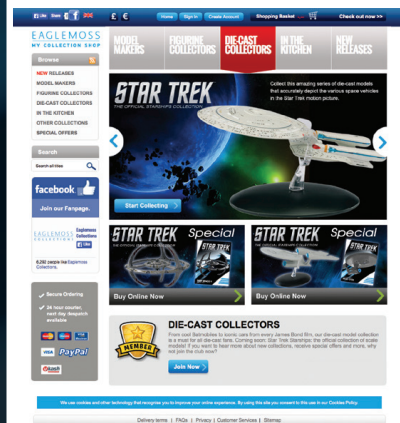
Like Share f £ € Home Sign in Create Account Shopping Basket Check out now >>

EAGLEMOSS MY COLLECTION SHOP

MODEL MAKERS
FIGURINE COLLECTORS
DIE-CAST COLLECTORS
IN THE KITCHEN
NEW RELEASES

Browse
NEW RELEASES
MODEL MAKERS
FIGURINE COLLECTORS
DIE-CAST COLLECTORS
IN THE KITCHEN
OTHER COLLECTIONS
SPECIAL OFFERS

Search
Search all titles

facebook
Join our Fanpage.

EAGLEMOSS COLLECTIONS Eaglemoss Collections Like

6,260 people like Eaglemoss Collections.

Secure Ordering
24 hour courier next day despatch available
VISA PayPal

STAR TREK
THE OFFICIAL STARSHIPS COLLECTION

Collect this amazing series of die-cast models that accurately depict the various space vehicles in the Star Trek motion picture.

Start Collecting

STAR TREK Special
THE OFFICIAL STARSHIPS COLLECTION
Buy Online Now

STAR TREK Special
THE OFFICIAL STARSHIPS COLLECTION
Buy Online Now

MEMBER
DIE-CAST COLLECTORS
From cool Batmobiles to iconic cars from every James Bond film, our die-cast model collection is a must for all die-cast fans. Coming soon: Star Trek Starships; the official collection of scale models! If you want to hear more about new collections, receive special offers and more, why not join the club now?
Join Now

We use cookies and other technology that recognise you to improve your online experience. By using this site you consent to this use in our Cookies Policy.

Delivery terms | FAQs | Privacy | Customer Services | Sitemap